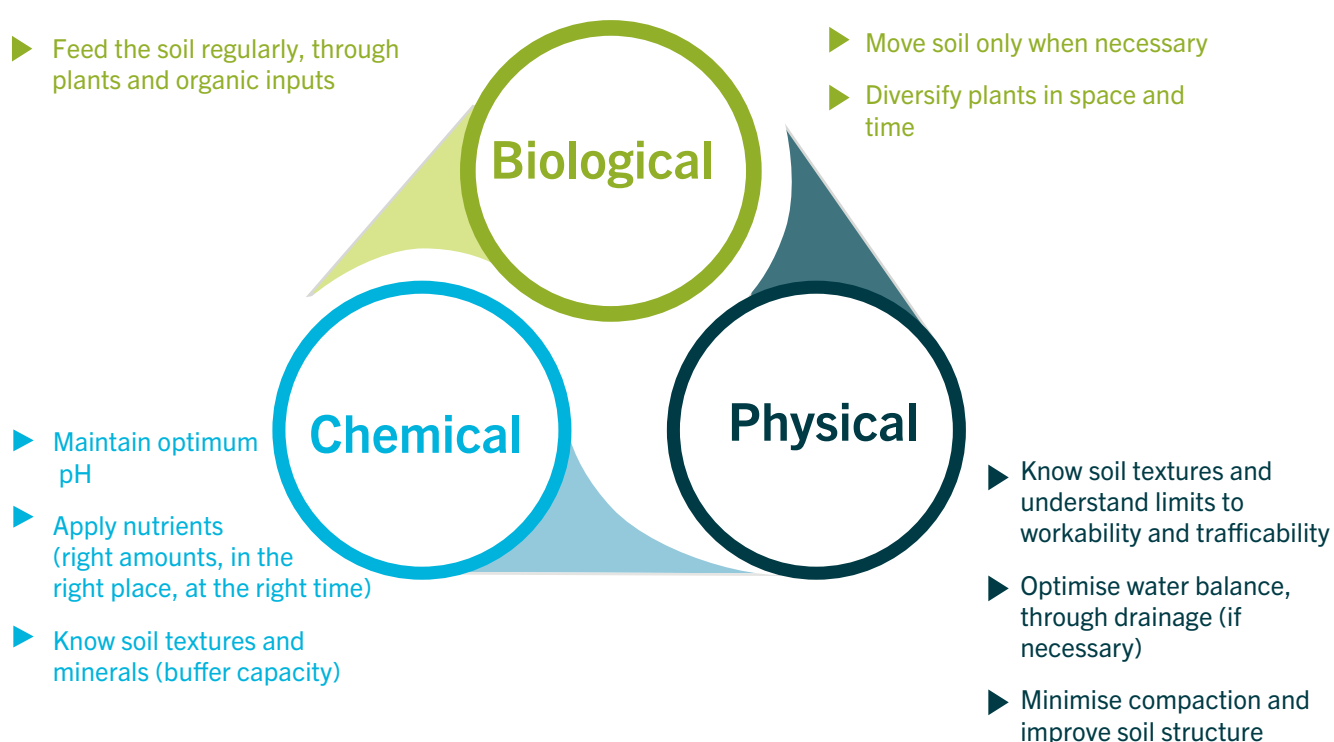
Feed the soil regularly, through plants and organic inputs

Move soil only when necessary

Diversify plants in space and time

Biological

Chemical

Physical

Maintain optimum pH

Apply nutrients (right amounts, in the right place, at the right time)

Know soil textures and minerals (buffer capacity)

Know soil textures and understand limits to workability and trafficability

Optimise water balance, through drainage (if necessary)

Minimise compaction and improve soil structure